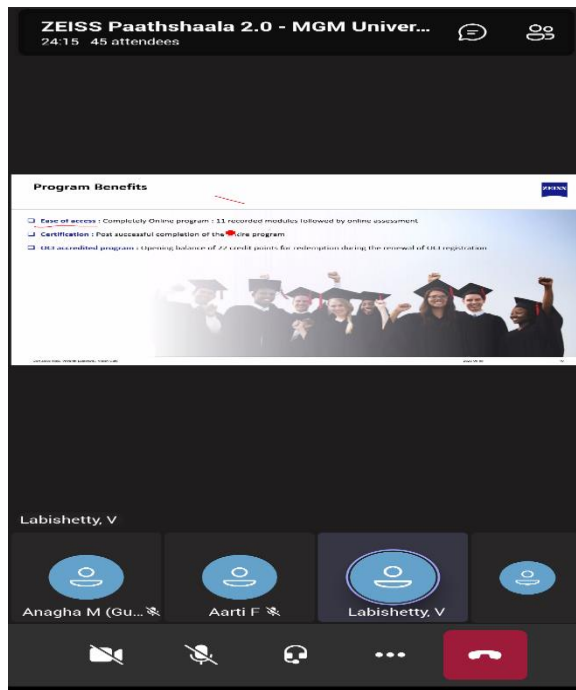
ZEISS Paathshaala 2.0 - MGM Univer...
24:15 45 attendees

Program Benefits

ZEISS

❑ Ease of access : Completely Online program : 11 recorded modules followed by online assessment

❑ Certification : Post successful completion of the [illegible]tire program

❑ OCI accredited program : Opening balance of 22 credit points for redemption during the renewal of OCI registration

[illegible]

Labishetty, V

Anagha M (Gu...

Aarti F

Labishetty, V